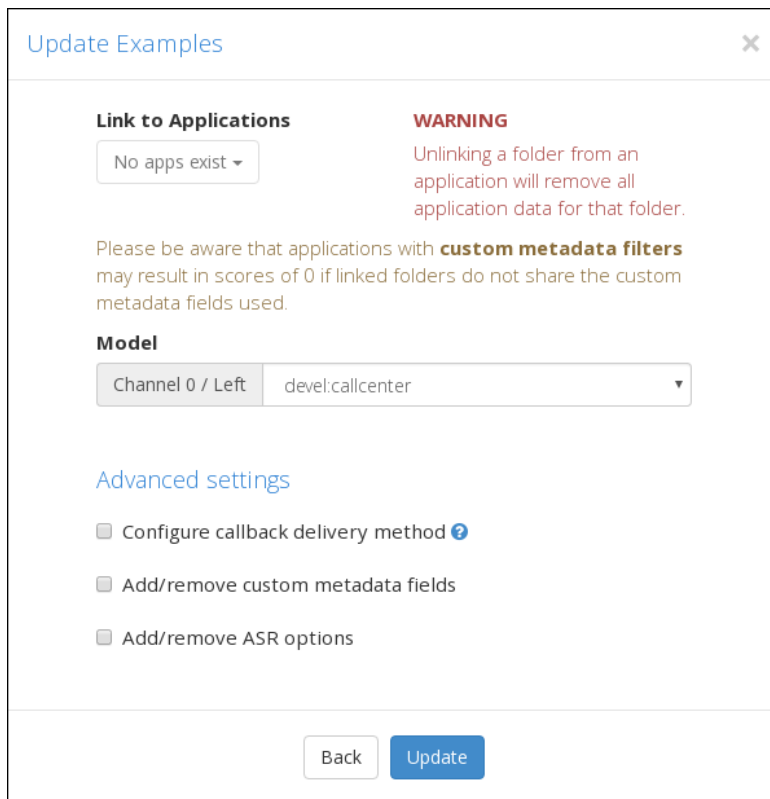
Update Examples

×

Link to Applications

No apps exist ▾

WARNING

Unlinking a folder from an application will remove all application data for that folder.

Please be aware that applications with **custom metadata filters** may result in scores of 0 if linked folders do not share the custom metadata fields used.

Model

Channel 0 / Left | devel:callcenter ▾

Advanced settings

Configure callback delivery method ?

Add/remove custom metadata fields

Add/remove ASR options

Back

Update